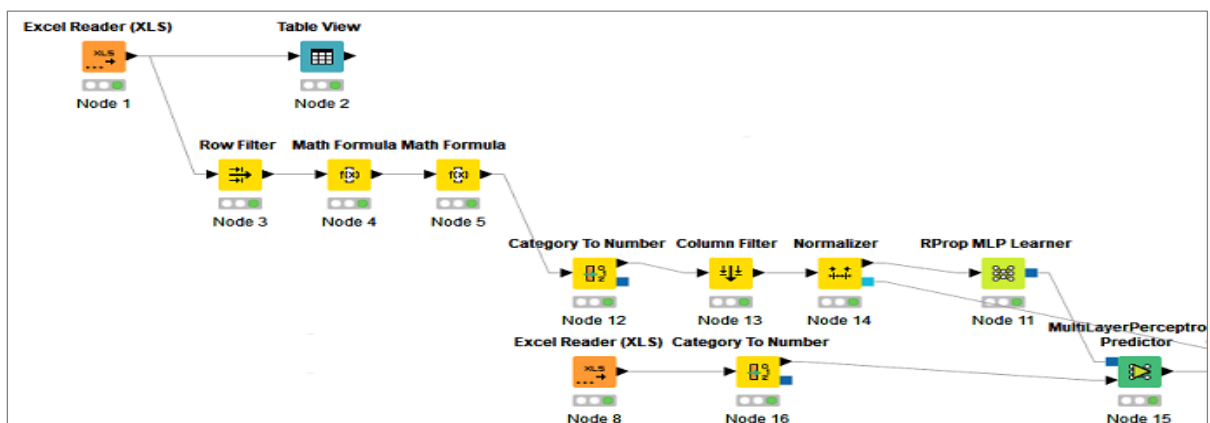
Excel Reader (XLS)
XLS
Node 1

Table View
Node 2

Row Filter
Node 3

Math Formula
f(x)
Node 4

Math Formula
f(x)
Node 5

Category To Number
Node 12

Column Filter
Node 13

Normalizer
Node 14

RProp MLP Learner
Node 11

MultiLayerPerceptro
Predictor
Node 15

Excel Reader (XLS)
XLS
Node 8

Category To Number
Node 16